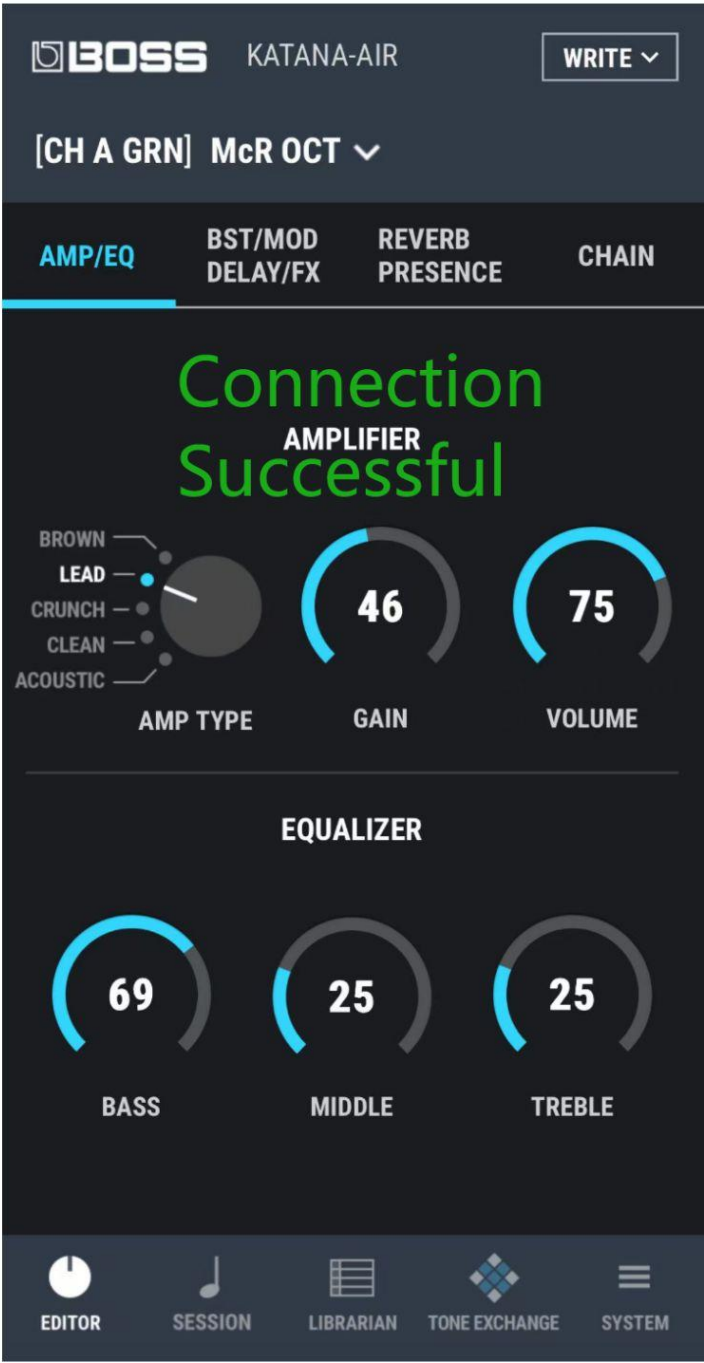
BOSS KATANA-AIR

WRITE

[CH A GRN] McR OCT

AMP/EQ

BST/MOD DELAY/FX

REVERB PRESENCE

CHAIN

Connection Successful

AMPLIFIER

BROWN
LEAD
CRUNCH
CLEAN
ACOUSTIC

AMP TYPE

46
GAIN

75
VOLUME

EQUALIZER

69
BASS

25
MIDDLE

25
TREBLE

EDITOR
SESSION
LIBRARIAN
TONE EXCHANGE
SYSTEM